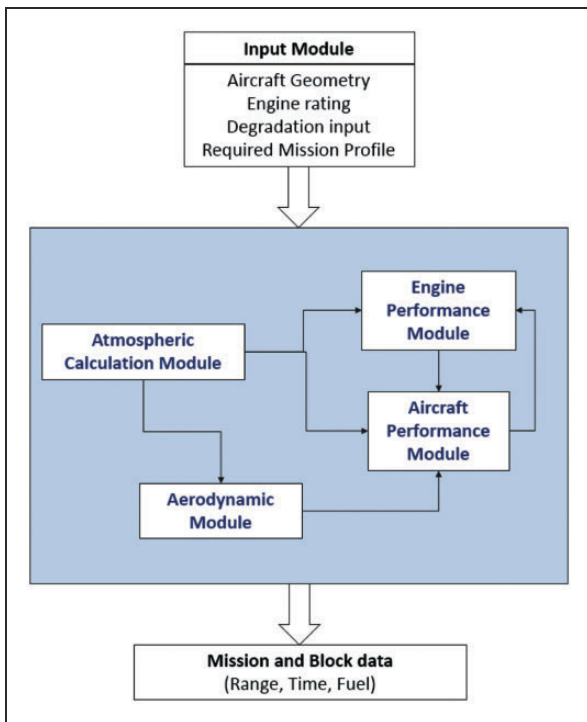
Input Module

Aircraft Geometry
Engine rating
Degradation input
Required Mission Profile

Engine Performance Module

Atmospheric Calculation Module

Aircraft Performance Module

Aerodynamic Module

Mission and Block data
(Range, Time, Fuel)